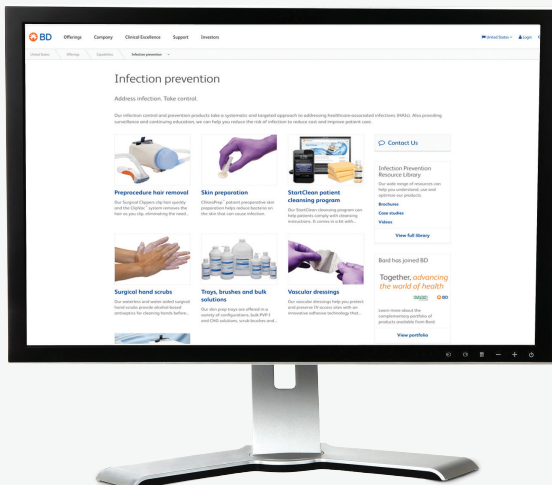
BD Offerings Company Clinical Excellence Support Investors

United States Login

United States > Offerings > Specialties > Infection prevention

Infection prevention

Address infection. Take control.

Our infection control and prevention products take a systematic and targeted approach to addressing healthcare-associated infections (HAIs). Also providing surveillance and continuing education, we can help you reduce the risk of infection to reduce cost and improve patient care.

Preprocedure hair removal

Our Surgical Clippers clip hair quickly and the ClipVac™ system removes the hair as you clip, eliminating the need...

Skin preparation

ChloraPrep™ patient preoperative skin preparation helps reduce bacteria on the skin that can cause infection.

StartClean patient cleansing program

Our StartClean cleansing program can help patients comply with cleansing instructions. It comes in a kit with...

Surgical hand scrubs

Our waterless and water-aided surgical hand scrubs provide alcohol-based antiseptics for cleansing hands before...

Trays, brushes and bulk solutions

Our skin prep trays are offered in a variety of configurations, bulk PVP-I and CHG solutions, scrub brushes and...

Vascular dressings

Our vascular dressings help you protect and preserve IV access sites with an innovative adhesive technology that...

Contact Us

Infection Prevention Resource Library

Our wide range of resources can help you understand, use and optimize our products.

Brochures

Case studies

Videos

View full library

Bard has joined BD.

Together, advancing the world of health

BARD BD

Learn more about the complementary portfolio of products available from Bard.

View portfolio